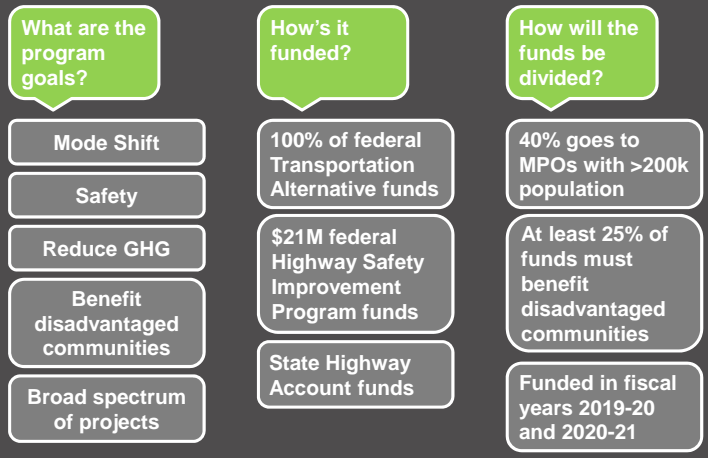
What are the program goals?

Mode Shift

Safety

Reduce GHG

Benefit disadvantaged communities

Broad spectrum of projects

How's it funded?

100% of federal Transportation Alternative funds

\$21M federal Highway Safety Improvement Program funds

State Highway Account funds

How will the funds be divided?

40% goes to MPOs with >200k population

At least 25% of funds must benefit disadvantaged communities

Funded in fiscal years 2019-20 and 2020-21